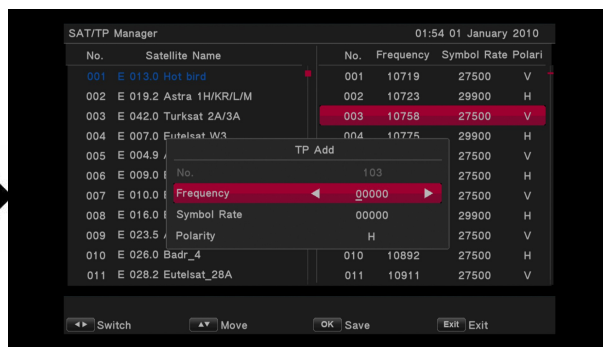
SAT/TP Manager 01:54 01 January 2010

| No. | Satellite Name |
|---|---|
| 001 | E 013.0 Hot bird |
| 002 | E 019.2 Astra 1H/KR/L/M |
| 003 | E 042.0 Turksat 2A/3A |
| 004 | E 007.0 Eutelsat W3 |
| 005 | E 004.9 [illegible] |
| 006 | E 009.0 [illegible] |
| 007 | E 010.0 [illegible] |
| 008 | E 016.0 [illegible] |
| 009 | E 023.5 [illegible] |
| 010 | E 026.0 Badr_4 |
| 011 | E 028.2 Eutelsat_28A |

| No. | Frequency | Symbol Rate | Polari |
|---|---|---|---|
| 001 | 10719 | 27500 | V |
| 002 | 10723 | 29900 | H |
| 003 | 10758 | 27500 | V |
| 004 | 10775 | 29900 | H |
| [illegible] | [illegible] | 27500 | V |
| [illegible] | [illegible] | 27500 | H |
| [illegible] | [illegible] | 27500 | V |
| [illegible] | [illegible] | 29900 | H |
| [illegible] | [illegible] | 27500 | V |
| 010 | 10892 | 27500 | H |
| 011 | 10911 | 27500 | V |

TP Add
No. 103
Frequency 00000
Symbol Rate 00000
Polarity H

Switch Move OK Save Exit Exit